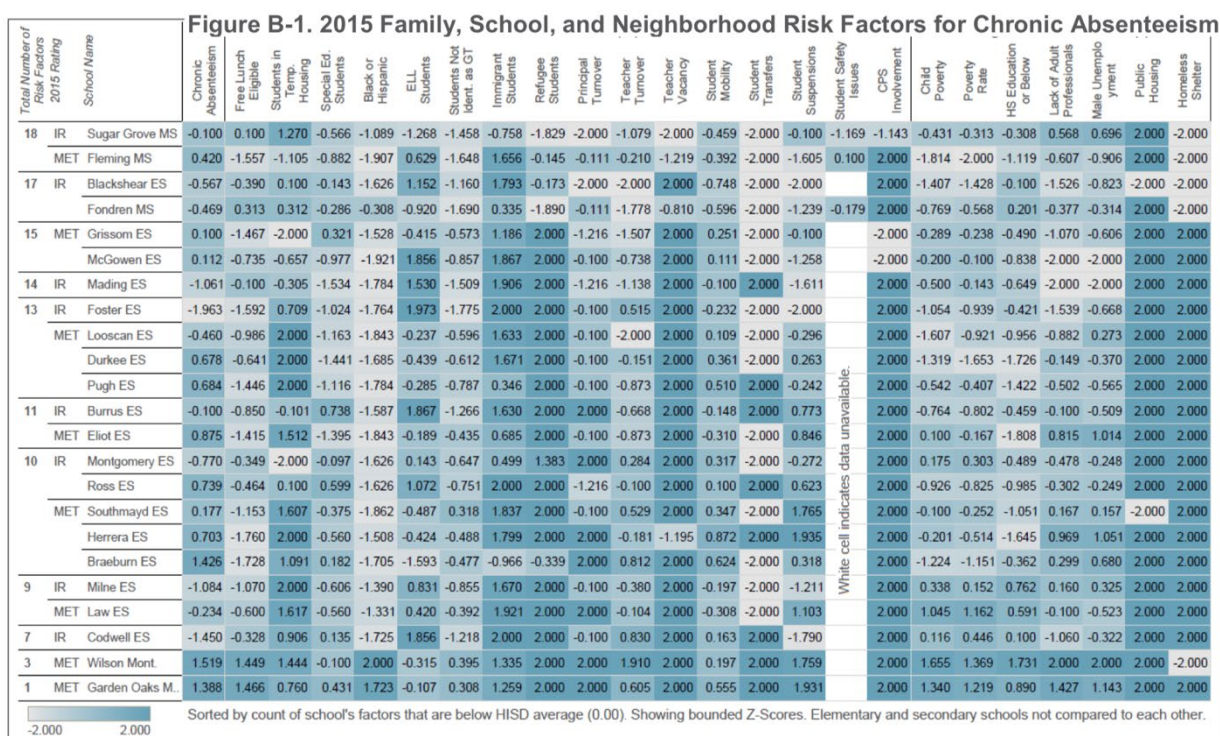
Figure B-1. 2015 Family, School, and Neighborhood Risk Factors for Chronic Absenteeism

| Total Number of Risk Factors | 2015 Rating | School Name | Chronic Absenteeism | Free Lunch Eligible | Students in Temp. Housing | Special Ed. Students | Black or Hispanic | ELL Students | Students Not Ident. as GT | Immigrant Students | Refugee Students | Principal Turnover | Teacher Turnover | Teacher Vacancy | Student Mobility | Student Transfers | Student Suspensions | Student Safety Issues | CPS Involvement | Child Poverty | Poverty Rate | HS Education or Below | Lack of Adult Professionals | Male Unemployment | Public Housing | Homeless Shelter |
|---|---|---|---|---|---|---|---|---|---|---|---|---|---|---|---|---|---|---|---|---|---|---|---|---|---|---|
| 18 | IR | Sugar Grove MS | -0.100 | 0.100 | 1.270 | -0.566 | -1.089 | -1.268 | -1.458 | -0.758 | -1.829 | -2.000 | -1.079 | -2.000 | -0.459 | -2.000 | -0.100 | -1.169 | -1.143 | -0.431 | -0.313 | -0.308 | 0.568 | 0.696 | 2.000 | -2.000 |
| | MET | Fleming MS | 0.420 | -1.557 | -1.105 | -0.882 | -1.907 | 0.629 | -1.648 | 1.656 | -0.145 | -0.111 | -0.210 | -1.219 | -0.392 | -2.000 | -1.605 | 0.100 | 2.000 | -1.814 | -2.000 | -1.119 | -0.607 | -0.906 | 2.000 | -2.000 |
| 17 | IR | Blackshear ES | -0.567 | -0.390 | 0.100 | -0.143 | -1.626 | 1.152 | -1.160 | 1.793 | -0.173 | -2.000 | -2.000 | 2.000 | -0.748 | -2.000 | -2.000 | | 2.000 | -1.407 | -1.428 | -0.100 | -1.526 | -0.823 | -2.000 | -2.000 |
| | | Fondren MS | -0.469 | 0.313 | 0.312 | -0.286 | -0.308 | -0.920 | -1.690 | 0.335 | -1.890 | -0.111 | -1.778 | -0.810 | -0.596 | -2.000 | -1.239 | -0.179 | 2.000 | -0.769 | -0.568 | 0.201 | -0.377 | -0.314 | 2.000 | -2.000 |
| 15 | MET | Grissom ES | 0.100 | -1.467 | -2.000 | 0.321 | -1.528 | -0.415 | -0.573 | 1.186 | 2.000 | -1.216 | -1.507 | 2.000 | 0.251 | -2.000 | -0.100 | | -2.000 | -0.289 | -0.238 | -0.490 | -1.070 | -0.606 | 2.000 | 2.000 |
| | | McGowen ES | 0.112 | -0.735 | -0.657 | -0.977 | -1.921 | 1.856 | -0.857 | 1.867 | 2.000 | -0.100 | -0.738 | 2.000 | 0.111 | -2.000 | -1.258 | | -2.000 | -0.200 | -0.100 | -0.838 | -2.000 | -2.000 | 2.000 | 2.000 |
| 14 | IR | Mading ES | -1.061 | -0.100 | -0.305 | -1.534 | -1.784 | 1.530 | -1.509 | 1.906 | 2.000 | -1.216 | -1.138 | 2.000 | -0.100 | 2.000 | -1.611 | | 2.000 | -0.500 | -0.143 | -0.649 | -2.000 | -2.000 | 2.000 | 2.000 |
| 13 | IR | Foster ES | -1.963 | -1.592 | 0.709 | -1.024 | -1.764 | 1.973 | -1.775 | 2.000 | 2.000 | -0.100 | 0.515 | 2.000 | -0.232 | -2.000 | -2.000 | | 2.000 | -1.054 | -0.939 | -0.421 | -1.539 | -0.668 | 2.000 | 2.000 |
| | MET | Looscan ES | -0.460 | -0.986 | 2.000 | -1.163 | -1.843 | -0.237 | -0.596 | 1.633 | 2.000 | -0.100 | -2.000 | 2.000 | 0.109 | -2.000 | -0.296 | | 2.000 | -1.607 | -0.921 | -0.956 | -0.882 | 0.273 | 2.000 | 2.000 |
| | | Durkee ES | 0.678 | -0.641 | 2.000 | -1.441 | -1.685 | -0.439 | -0.612 | 1.671 | 2.000 | -0.100 | -0.151 | 2.000 | 0.361 | -2.000 | 0.263 | | 2.000 | -1.319 | -1.653 | -1.726 | -0.149 | -0.370 | 2.000 | 2.000 |
| | | Pugh ES | 0.684 | -1.446 | 2.000 | -1.116 | -1.784 | -0.285 | -0.787 | 0.346 | 2.000 | -0.100 | -0.873 | 2.000 | 0.510 | 2.000 | -0.242 | | 2.000 | -0.542 | -0.407 | -1.422 | -0.502 | -0.565 | 2.000 | 2.000 |
| 11 | IR | Burrus ES | -0.100 | -0.850 | -0.101 | 0.738 | -1.587 | 1.867 | -1.266 | 1.630 | 2.000 | 2.000 | -0.668 | 2.000 | -0.148 | 2.000 | 0.773 | | 2.000 | -0.764 | -0.802 | -0.459 | -0.100 | -0.509 | 2.000 | 2.000 |
| | MET | Eliot ES | 0.875 | -1.415 | 1.512 | -1.395 | -1.843 | -0.189 | -0.435 | 0.685 | 2.000 | -0.100 | -0.873 | 2.000 | -0.310 | -2.000 | 0.846 | | 2.000 | 0.100 | -0.167 | -1.808 | 0.815 | 1.014 | 2.000 | 2.000 |
| 10 | IR | Montgomery ES | -0.770 | -0.349 | -2.000 | -0.097 | -1.626 | 0.143 | -0.647 | 0.499 | 1.383 | 2.000 | 0.284 | 2.000 | 0.317 | -2.000 | -0.272 | | 2.000 | 0.175 | 0.303 | -0.489 | -0.478 | -0.248 | 2.000 | 2.000 |
| | | Ross ES | 0.739 | -0.464 | 0.100 | 0.599 | -1.626 | 1.072 | -0.751 | 2.000 | 2.000 | -1.216 | -0.100 | 2.000 | 0.100 | 2.000 | 0.623 | | 2.000 | -0.926 | -0.825 | -0.985 | -0.302 | -0.249 | 2.000 | 2.000 |
| | MET | Southmayd ES | 0.177 | -1.153 | 1.607 | -0.375 | -1.862 | -0.487 | 0.318 | 1.837 | 2.000 | -0.100 | 0.529 | 2.000 | 0.347 | -2.000 | 1.765 | | 2.000 | -0.100 | -0.252 | -1.051 | 0.167 | 0.157 | -2.000 | 2.000 |
| | | Herrera ES | 0.703 | -1.760 | 2.000 | -0.560 | -1.508 | -0.424 | -0.488 | 1.799 | 2.000 | 2.000 | -0.181 | -1.195 | 0.872 | 2.000 | 1.935 | | 2.000 | -0.201 | -0.514 | -1.645 | 0.969 | 1.051 | 2.000 | 2.000 |
| | | Braeburn ES | 1.426 | -1.728 | 1.091 | 0.182 | -1.705 | -1.593 | -0.477 | -0.966 | -0.339 | 2.000 | 0.812 | 2.000 | 0.624 | -2.000 | 0.318 | | 2.000 | -1.224 | -1.151 | -0.362 | 0.299 | 0.680 | 2.000 | 2.000 |
| 9 | IR | Milne ES | -1.084 | -1.070 | 2.000 | -0.606 | -1.390 | 0.831 | -0.855 | 1.670 | 2.000 | -0.100 | -0.380 | 2.000 | -0.197 | -2.000 | -1.211 | | 2.000 | 0.338 | 0.152 | 0.762 | 0.160 | 0.325 | 2.000 | 2.000 |
| | MET | Law ES | -0.234 | -0.600 | 1.617 | -0.560 | -1.331 | 0.420 | -0.392 | 1.921 | 2.000 | 2.000 | -0.104 | 2.000 | -0.308 | -2.000 | 1.103 | | 2.000 | 1.045 | 1.162 | 0.591 | -0.100 | -0.523 | 2.000 | 2.000 |
| 7 | IR | Codwell ES | -1.450 | -0.328 | 0.906 | 0.135 | -1.725 | 1.856 | -1.218 | 2.000 | 2.000 | -0.100 | 0.830 | 2.000 | 0.163 | 2.000 | -1.790 | | 2.000 | 0.116 | 0.446 | 0.100 | -1.060 | -0.322 | 2.000 | 2.000 |
| 3 | MET | Wilson Mont. | 1.519 | 1.449 | 1.444 | -0.100 | 2.000 | -0.315 | 0.395 | 1.335 | 2.000 | 2.000 | 1.910 | 2.000 | 0.197 | 2.000 | 1.759 | | 2.000 | 1.655 | 1.369 | 1.731 | 2.000 | 2.000 | 2.000 | -2.000 |
| 1 | MET | Garden Oaks M.. | 1.388 | 1.466 | 0.760 | 0.431 | 1.723 | -0.107 | 0.308 | 1.259 | 2.000 | 2.000 | 0.605 | 2.000 | 0.555 | 2.000 | 1.931 | | 2.000 | 1.340 | 1.219 | 0.890 | 1.427 | 1.143 | 2.000 | 2.000 |

White cell indicates data unavailable.

-2.000 2.000

Sorted by count of school's factors that are below HISD average (0.00). Showing bounded Z-Scores. Elementary and secondary schools not compared to each other.